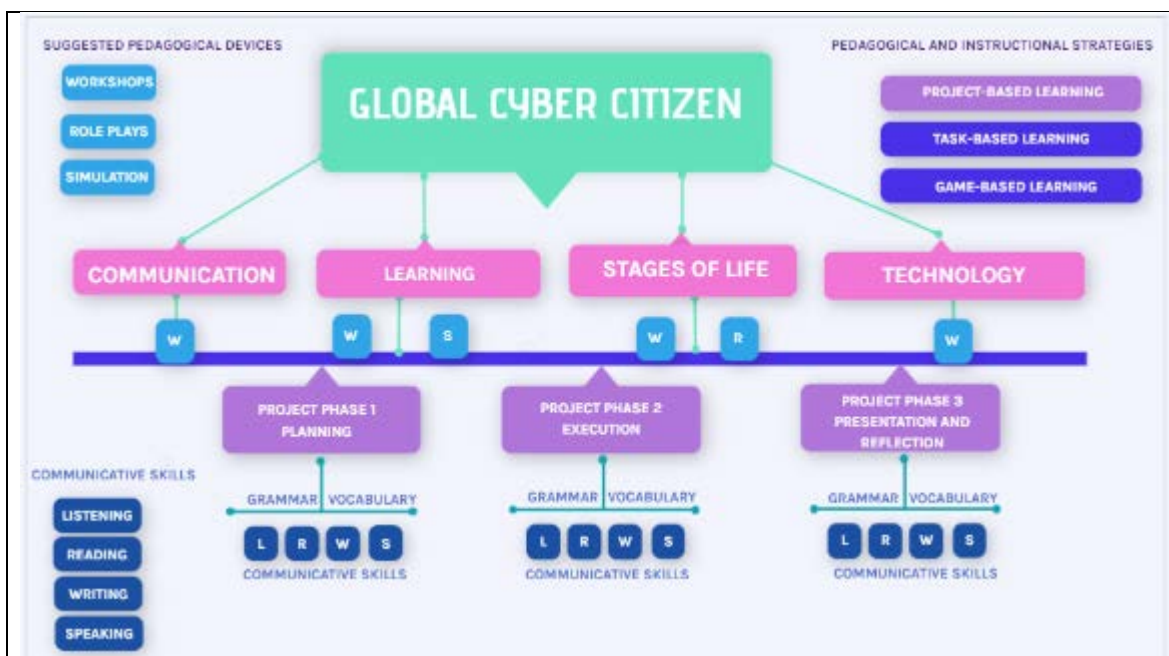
SUGGESTED PEDAGOGICAL DEVICES

WORKSHOPS

ROLE PLAYS

SIMULATION

GLOBAL CYBER CITIZEN

PEDAGOGICAL AND INSTRUCTIONAL STRATEGIES

PROJECT-BASED LEARNING

TASK-BASED LEARNING

GAME-BASED LEARNING

COMMUNICATION

LEARNING

STAGES OF LIFE

TECHNOLOGY

W

W

S

W

R

W

PROJECT PHASE 1 PLANNING

PROJECT PHASE 2 EXECUTION

PROJECT PHASE 3 PRESENTATION AND REFLECTION

COMMUNICATIVE SKILLS

LISTENING

READING

WRITING

SPEAKING

GRAMMAR VOCABULARY

L R W S

COMMUNICATIVE SKILLS

GRAMMAR VOCABULARY

L R W S

COMMUNICATIVE SKILLS

GRAMMAR VOCABULARY

L R W S

COMMUNICATIVE SKILLS